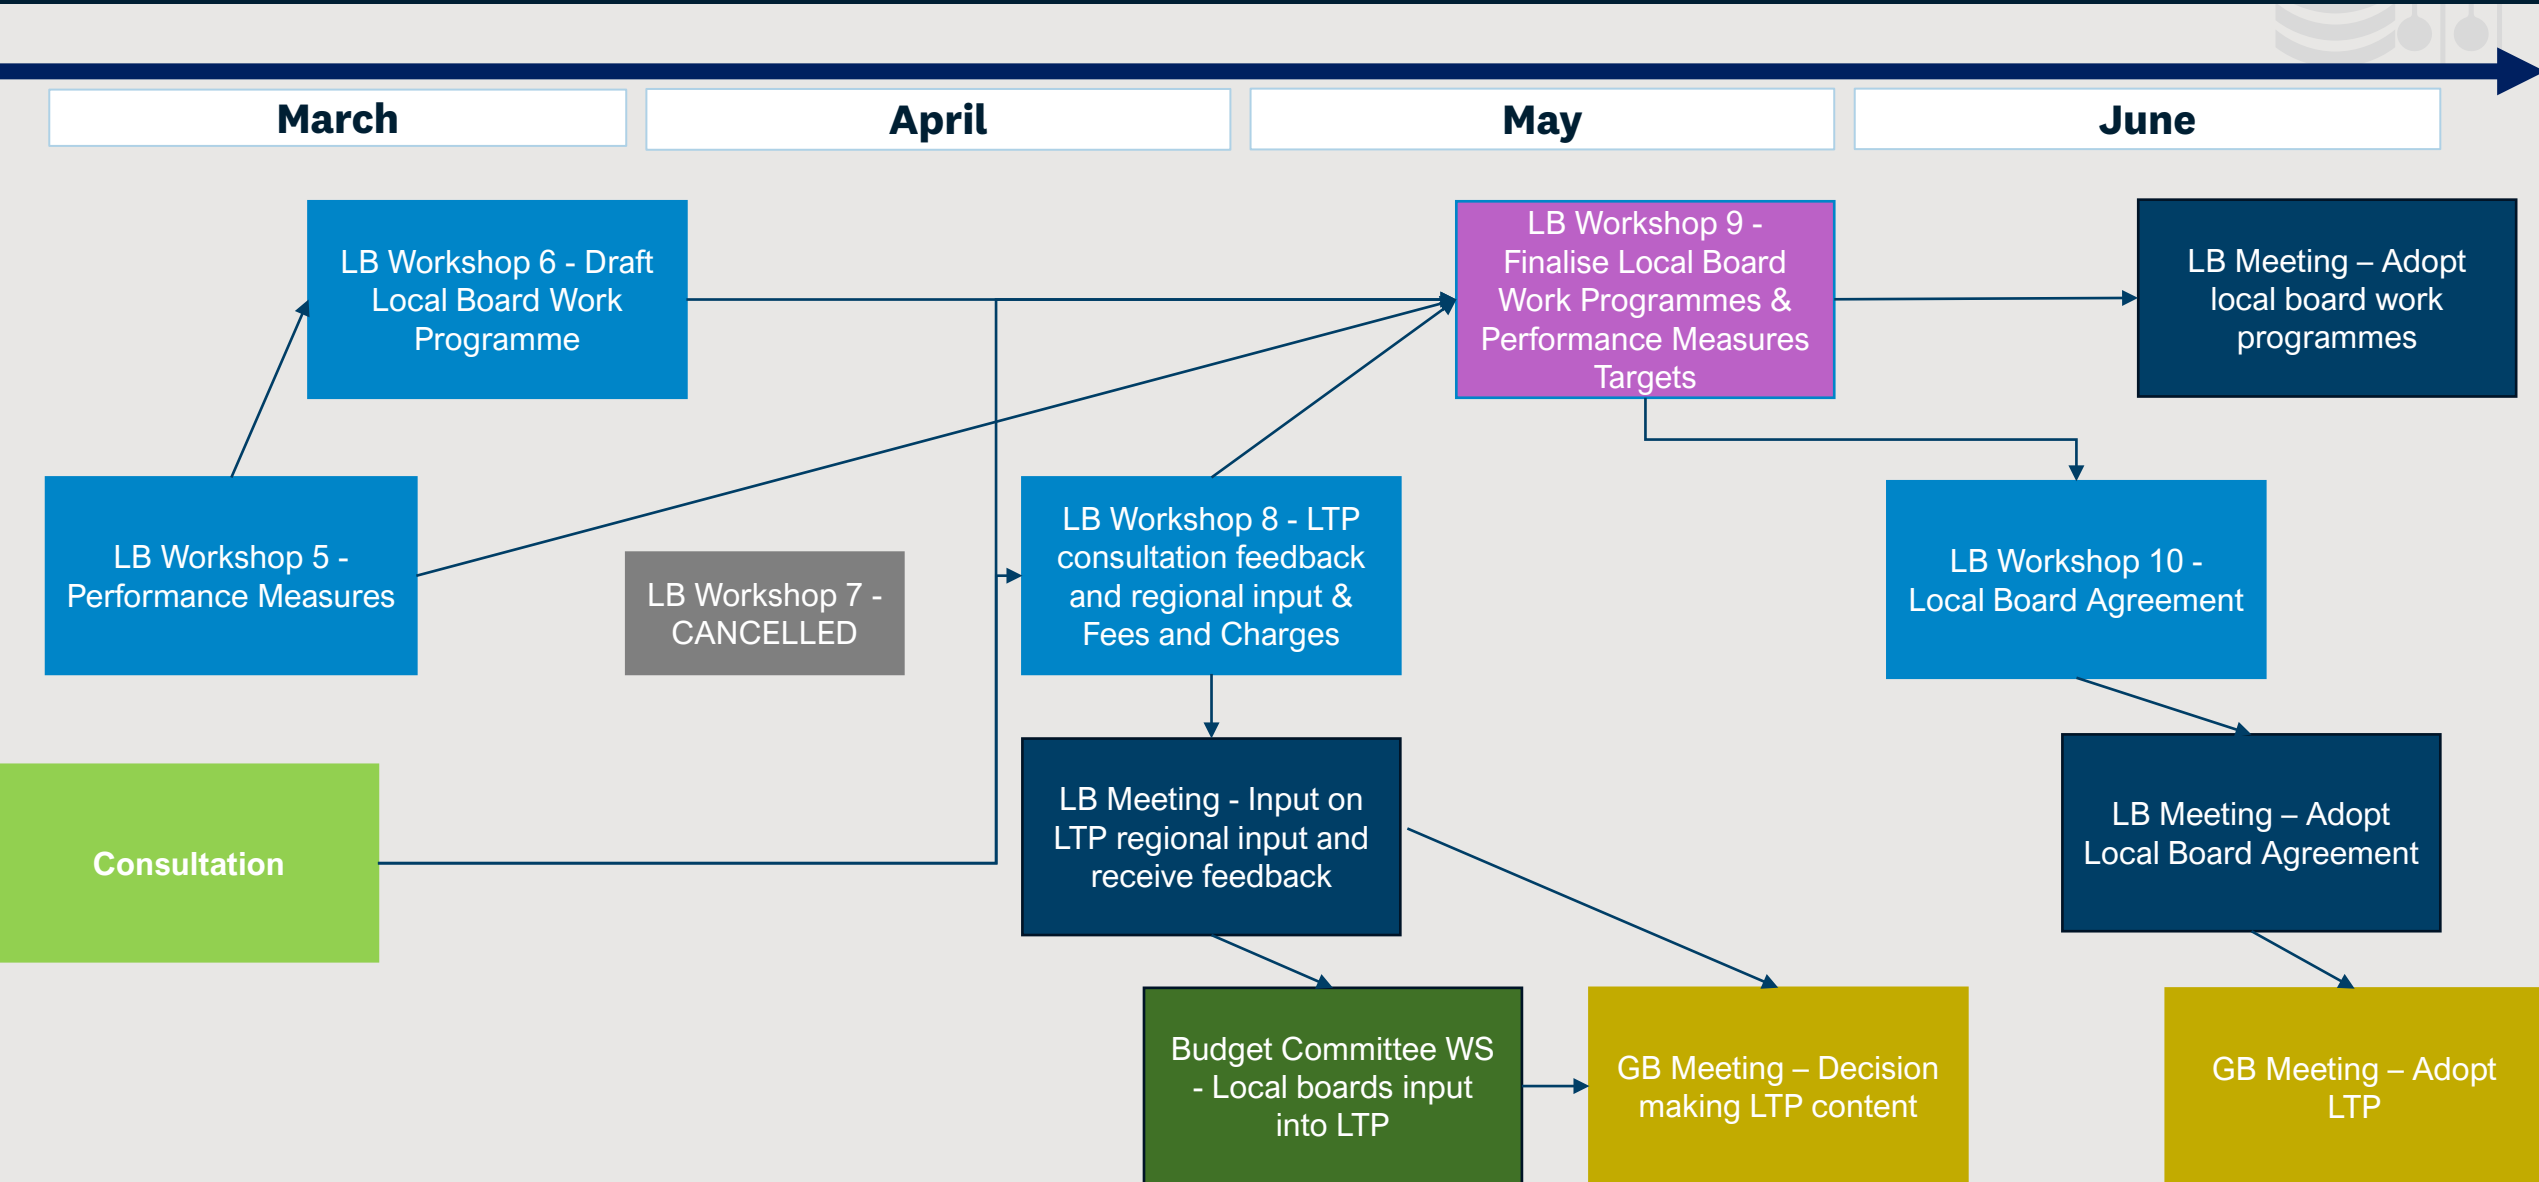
March

April

May

June

LB Workshop 6 - Draft Local Board Work Programme

LB Workshop 9 - Finalise Local Board Work Programmes & Performance Measures Targets

LB Meeting – Adopt local board work programmes

LB Workshop 5 - Performance Measures

LB Workshop 7 - CANCELLED

LB Workshop 8 - LTP consultation feedback and regional input & Fees and Charges

LB Workshop 10 - Local Board Agreement

Consultation

LB Meeting - Input on LTP regional input and receive feedback

LB Meeting – Adopt Local Board Agreement

Budget Committee WS - Local boards input into LTP

GB Meeting – Decision making LTP content

GB Meeting – Adopt LTP